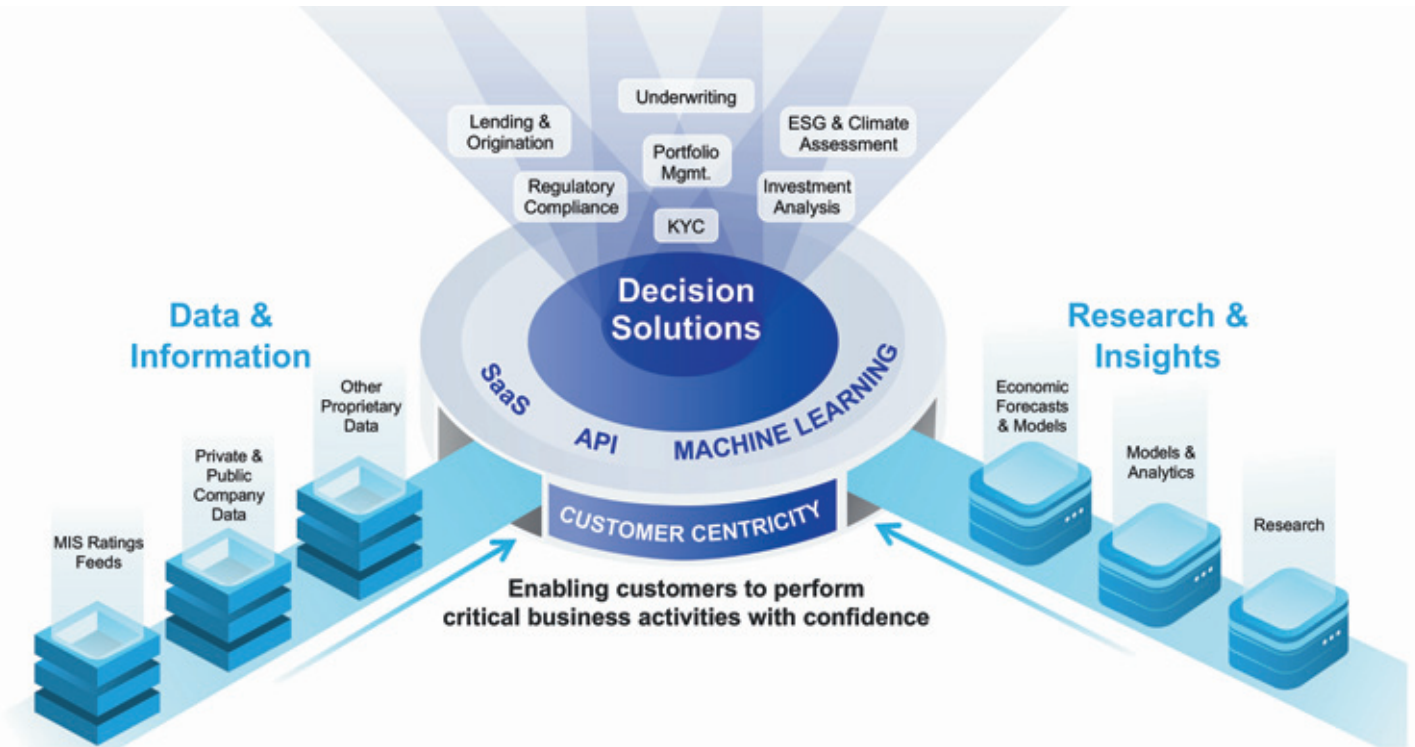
Underwriting

Lending & Origination

Portfolio Mgmt.

ESG & Climate Assessment

Regulatory Compliance

Investment Analysis

KYC

Decision Solutions

SaaS

API

MACHINE LEARNING

CUSTOMER CENTRICITY

Data & Information

Other Proprietary Data

Private & Public Company Data

MIS Ratings Feeds

Research & Insights

Economic Forecasts & Models

Models & Analytics

Research

Enabling customers to perform critical business activities with confidence